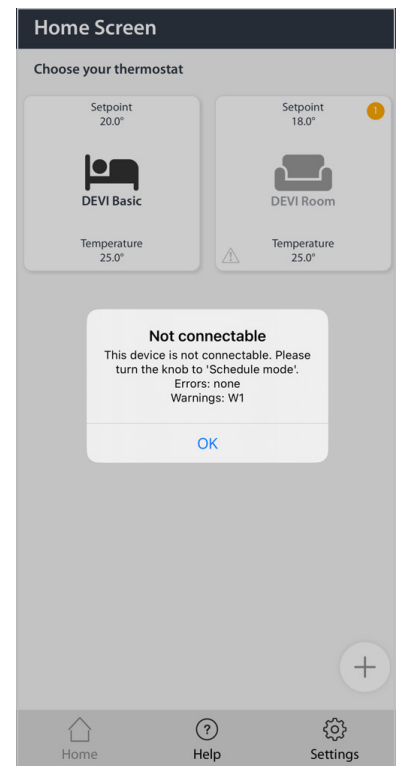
Home Screen

Choose your thermostat

Setpoint
20.0°

DEVI Basic

Temperature
25.0°

Setpoint
18.0°

1

DEVI Room

Temperature
25.0°

Not connectable

This device is not connectable. Please turn the knob to 'Schedule mode'.
Errors: none
Warnings: W1

OK

+

Home

?

Help

Settings